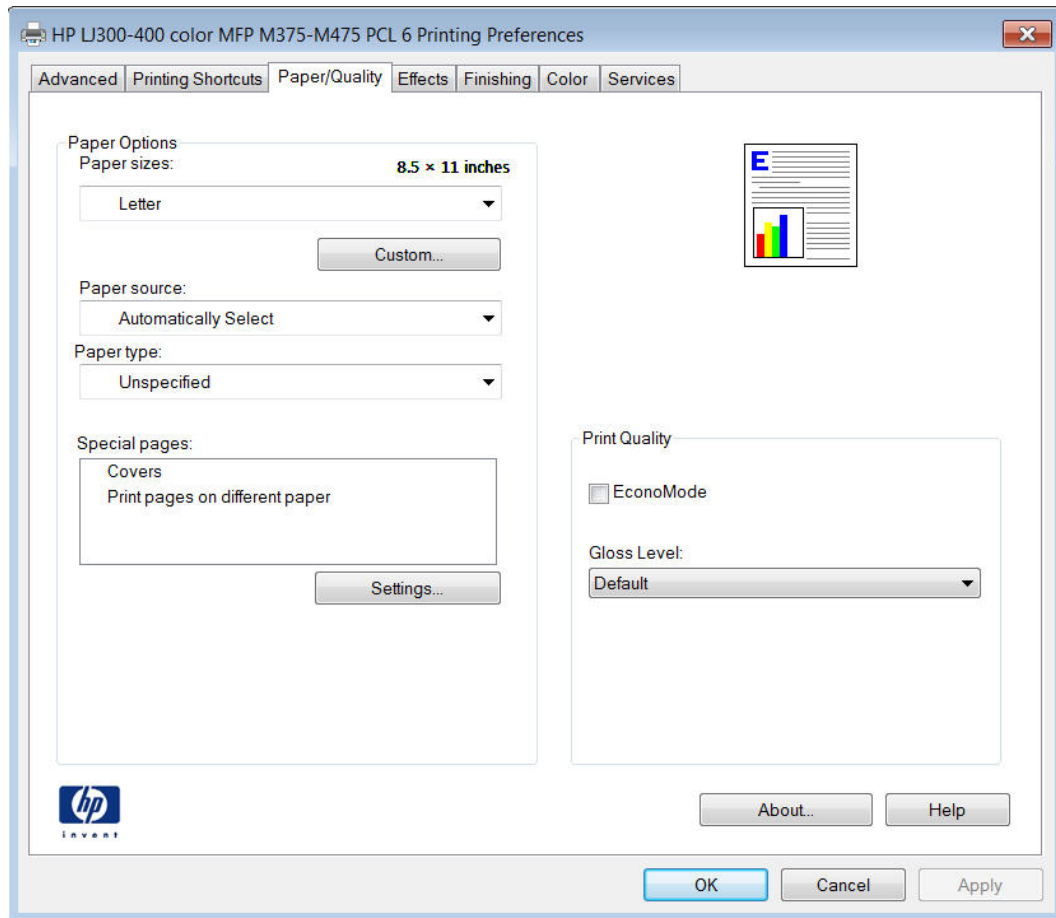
HP LJ300-400 color MFP M375-M475 PCL 6 Printing Preferences

Advanced | Printing Shortcuts | Paper/Quality | Effects | Finishing | Color | Services

Paper Options
Paper sizes: 8.5 × 11 inches
Letter
Custom...
Paper source:
Automatically Select
Paper type:
Unspecified

Special pages:
Covers
Print pages on different paper
Settings...

E

Print Quality
EconoMode
Gloss Level:
Default

hp
invent

About..
Help

OK
Cancel
Apply